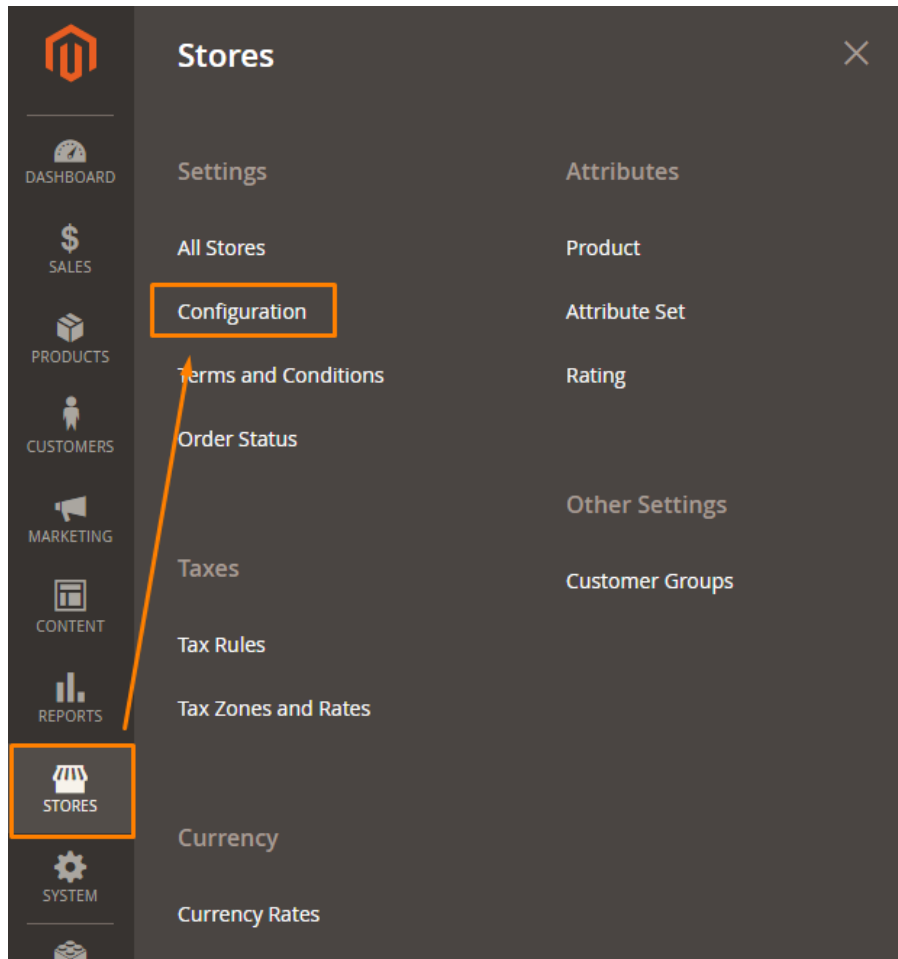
DASHBOARD

$
SALES

PRODUCTS

CUSTOMERS

MARKETING

CONTENT

REPORTS

STORES

SYSTEM

Stores

Settings

All Stores

Configuration

Terms and Conditions

Order Status

Taxes

Tax Rules

Tax Zones and Rates

Currency

Currency Rates

Attributes

Product

Attribute Set

Rating

Other Settings

Customer Groups